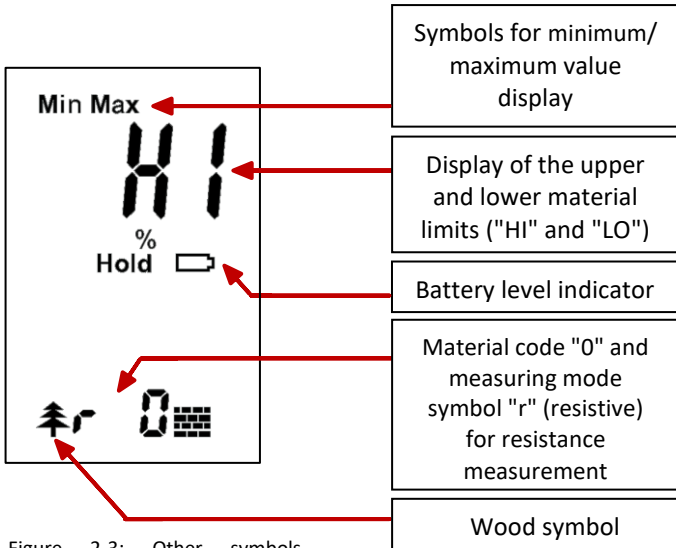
Min Max

HI

%
Hold

r 0

Symbols for minimum/ maximum value display

Display of the upper and lower material limits ("HI" and "LO")

Battery level indicator

Material code "0" and measuring mode symbol "r" (resistive) for resistance measurement

Wood symbol

Figure 2.3: Other symbols